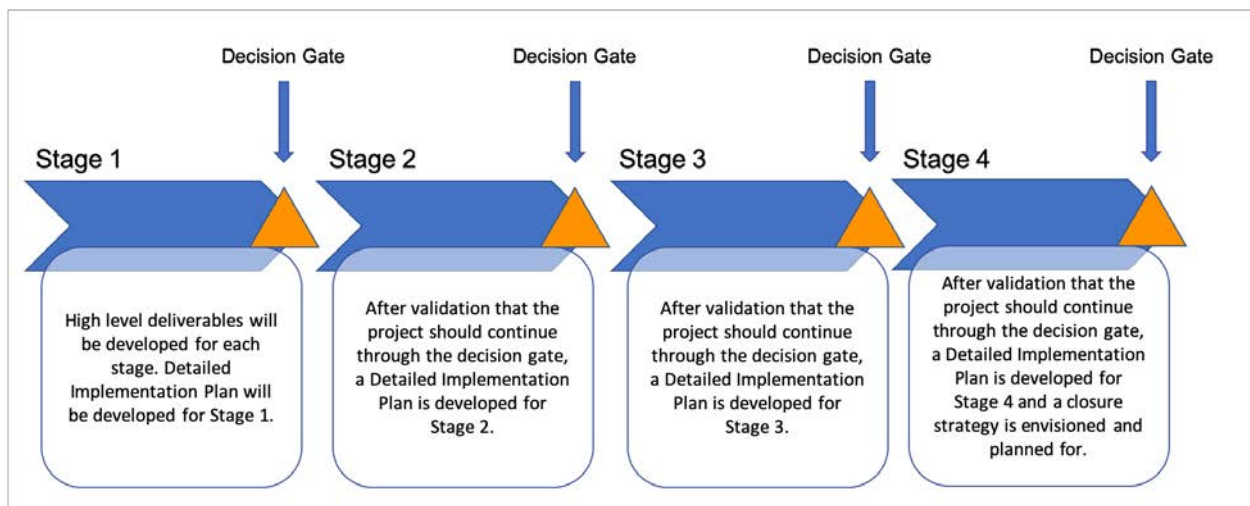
Decision Gate

Stage 1

High level deliverables will be developed for each stage. Detailed Implementation Plan will be developed for Stage 1.

Decision Gate

Stage 2

After validation that the project should continue through the decision gate, a Detailed Implementation Plan is developed for Stage 2.

Decision Gate

Stage 3

After validation that the project should continue through the decision gate, a Detailed Implementation Plan is developed for Stage 3.

Decision Gate

Stage 4

After validation that the project should continue through the decision gate, a Detailed Implementation Plan is developed for Stage 4 and a closure strategy is envisioned and planned for.